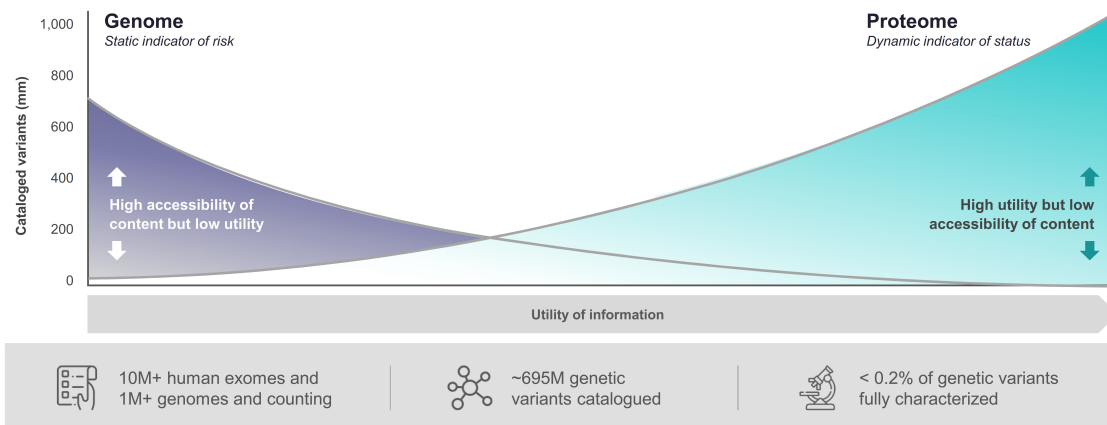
Genome
Static indicator of risk

Proteome
Dynamic indicator of status

1,000
800
600
400
200
0

Cataloged variants (mm)

High accessibility of content but low utility

High utility but low accessibility of content

Utility of information

10M+ human exomes and 1M+ genomes and counting

~695M genetic variants catalogued

< 0.2% of genetic variants fully characterized